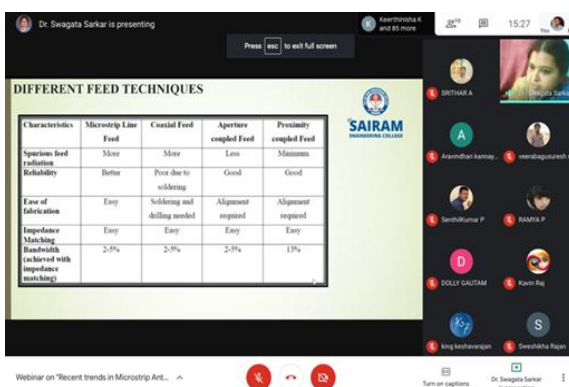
Dr. Swagata Sarkar is presenting

Keerthinisha K and 85 more

15:27

You

Press esc to exit full screen

DIFFERENT FEED TECHNIQUES

SAIRAM
ENGINEERING COLLEGE

| Characteristics | Microstrip Line Feed | Coaxial Feed | Aperture coupled Feed | Proximity coupled Feed |
|---|---|---|---|---|
| Spurious feed radiation | More | More | Less | Minimum |
| Reliability | Better | Poor due to soldering | Good | Good |
| Ease of fabrication | Easy | Soldering and drilling needed | Alignment required | Alignment required |
| Impedance Matching | Easy | Easy | Easy | Easy |
| Bandwidth (achieved with impedance matching) | 2-5% | 2-5% | 2-5% | 13% |

SRITHAR A

Dr. Swagata Sarkar

Aravindhan kannay...

veerabagusuresh

SenthilKumar P

RAMYA P

DOLLY GAUTAM

Kavin Raj

king keshavarajan

Sweshikha Rajan

Webinar on "Recent trends in Microstrip Ant...

Turn on captions

Dr. Swagata Sarkar